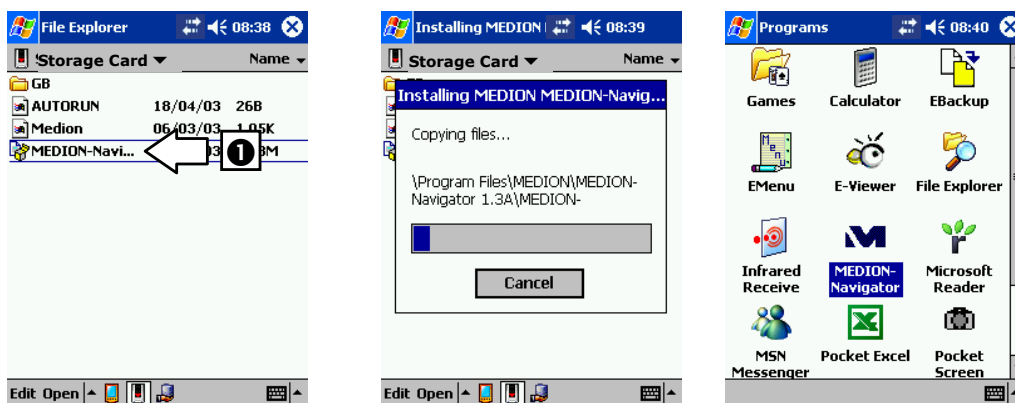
File Explorer 08:38
Storage Card ▾ Name ▾
GB
AUTORUN 18/04/03 26B
Medion 06/03/03 1.05K
MEDION-Navi... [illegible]03 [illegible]8M
1
Edit Open

Installing MEDION 08:39
Storage Card ▾ Name ▾
Installing MEDION MEDION-Navig...
Copying files...
\Program Files\MEDION\MEDION-Navigator 1.3A\MEDION-
Cancel
Edit Open

Programs 08:40
Games
Calculator
EBackup
EMenu
E-Viewer
File Explorer
Infrared Receive
MEDION-Navigator
Microsoft Reader
MSN Messenger
Pocket Excel
Pocket Screen